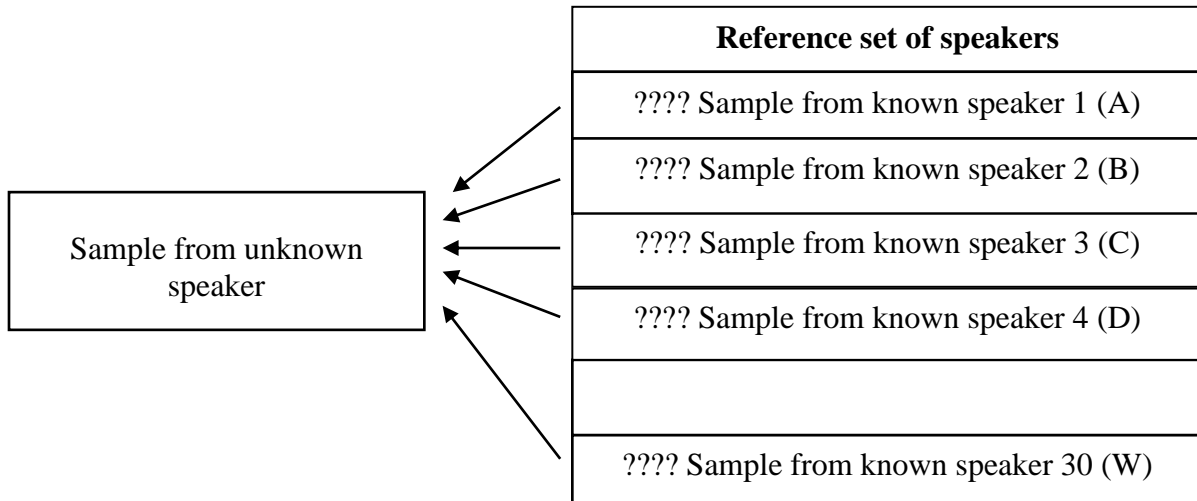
Sample from unknown speaker

| Reference set of speakers |
|---|
| ???? Sample from known speaker 1 (A) |
| ???? Sample from known speaker 2 (B) |
| ???? Sample from known speaker 3 (C) |
| ???? Sample from known speaker 4 (D) |
| |
| ???? Sample from known speaker 30 (W) |